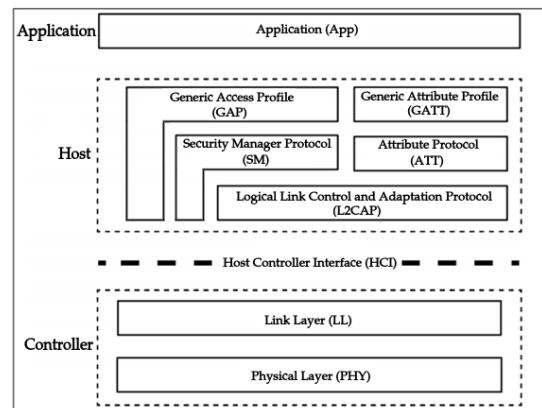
Application

Application (App)

Host

Generic Access Profile (GAP)

Generic Attribute Profile (GATT)

Security Manager Protocol (SM)

Attribute Protocol (ATT)

Logical Link Control and Adaptation Protocol (L2CAP)

Host Controller Interface (HCI)

Controller

Link Layer (LL)

Physical Layer (PHY)